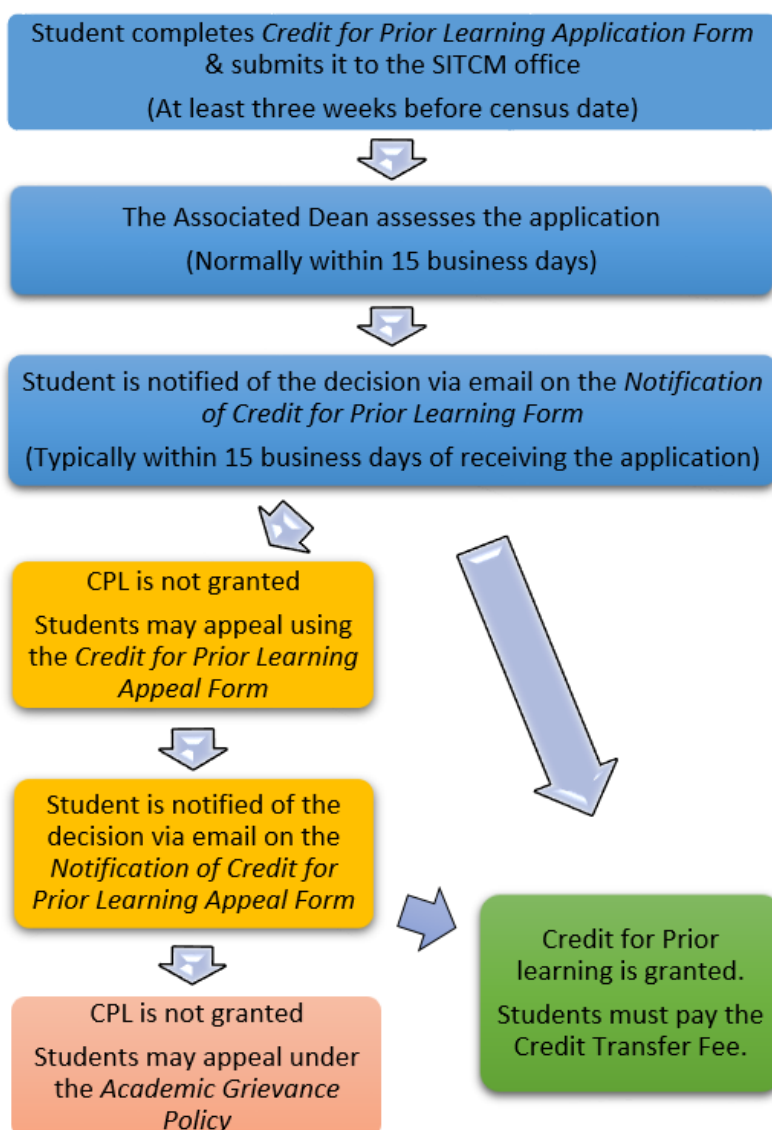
Student completes *Credit for Prior Learning Application Form* & submits it to the SITCM office

(At least three weeks before census date)

The Associated Dean assesses the application

(Normally within 15 business days)

Student is notified of the decision via email on the *Notification of Credit for Prior Learning Form*

(Typically within 15 business days of receiving the application)

CPL is not granted

Students may appeal using the *Credit for Prior Learning Appeal Form*

Student is notified of the decision via email on the *Notification of Credit for Prior Learning Appeal Form*

CPL is not granted

Students may appeal under the *Academic Grievance Policy*

Credit for Prior learning is granted.

Students must pay the Credit Transfer Fee.